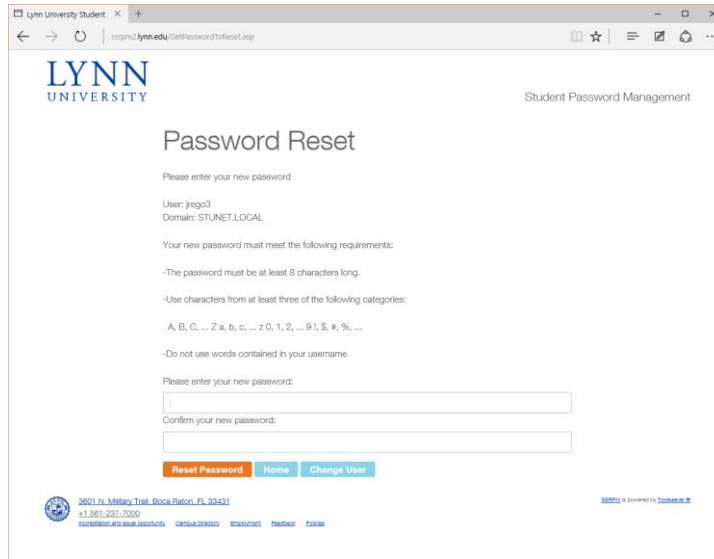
Lynn University Student ×

ssrpm2.lynn.edu/GetPasswordToReset.asp

LYNN
UNIVERSITY

Student Password Management

Password Reset

Please enter your new password

User: jrego3
Domain: STUNET.LOCAL

Your new password must meet the following requirements:

-The password must be at least 8 characters long.

-Use characters from at least three of the following categories:

A, B, C, ... Z a, b, c, ... z 0, 1, 2, ... 9 !, $, #, %, ...

-Do not use words contained in your username

Please enter your new password:

Confirm your new password:

Reset Password Home Change User

3601 N. Military Trail, Boca Raton, FL 33431
+1 561-237-7000
Accreditation and equal opportunity Campus Directory Employment Feedback Policies

SSRPM is powered by Tools4ever ®